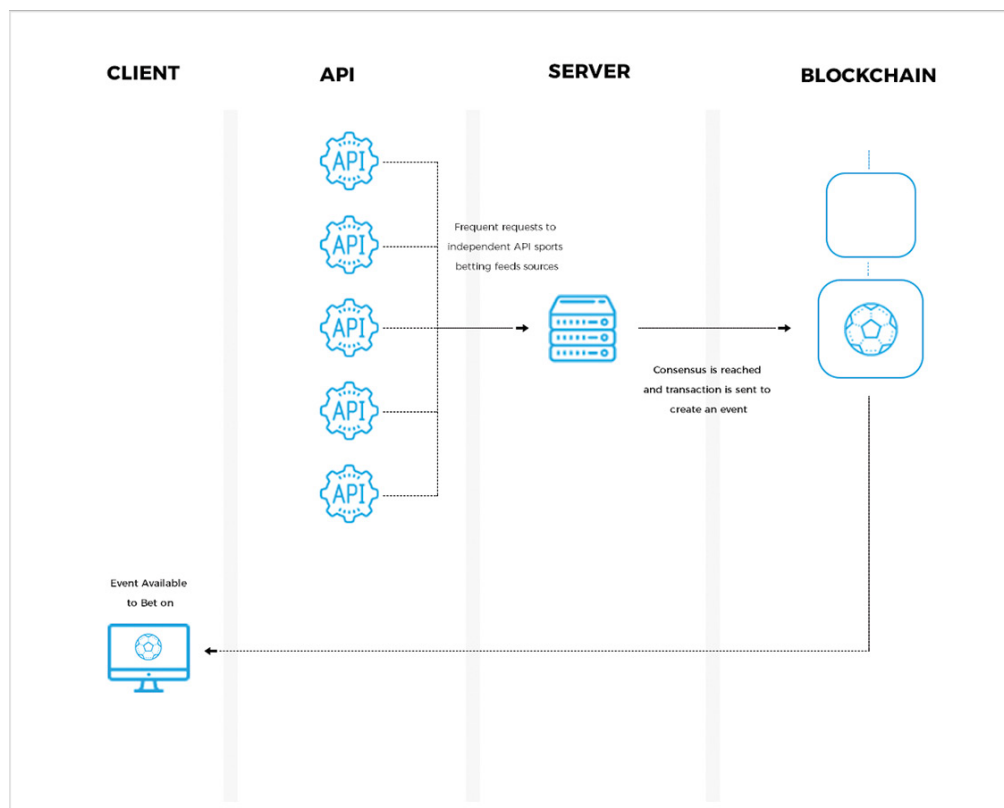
CLIENT

API

SERVER

BLOCKCHAIN

API

API

API

API

API

Frequent requests to independent API sports betting feeds sources

Consensus is reached and transaction is sent to create an event

Event Available to Bet on